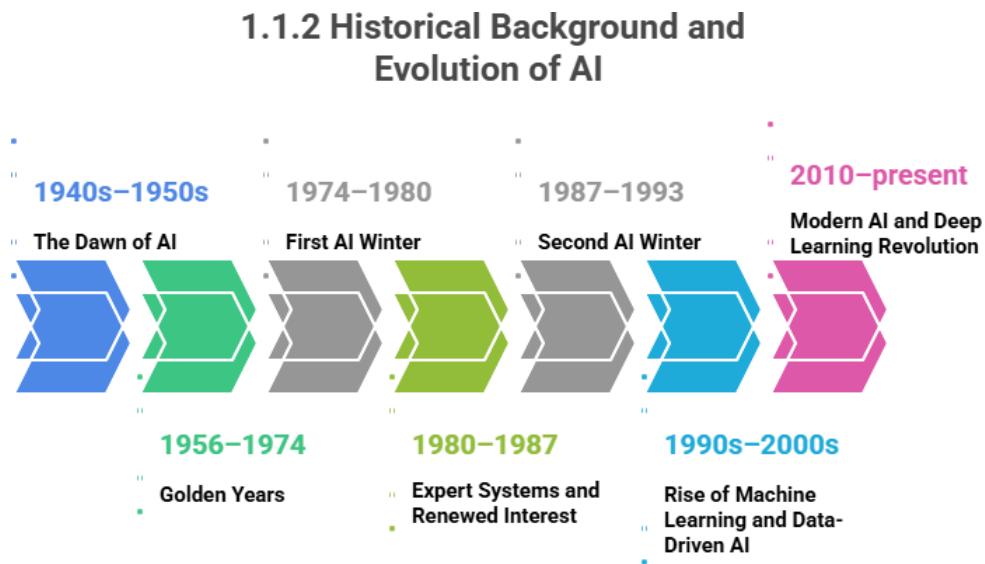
1.1.2 Historical Background and Evolution of AI

1940s–1950s

The Dawn of AI

1974–1980

First AI Winter

1987–1993

Second AI Winter

2010–present

Modern AI and Deep Learning Revolution

1956–1974

Golden Years

1980–1987

Expert Systems and Renewed Interest

1990s–2000s

Rise of Machine Learning and Data-Driven AI